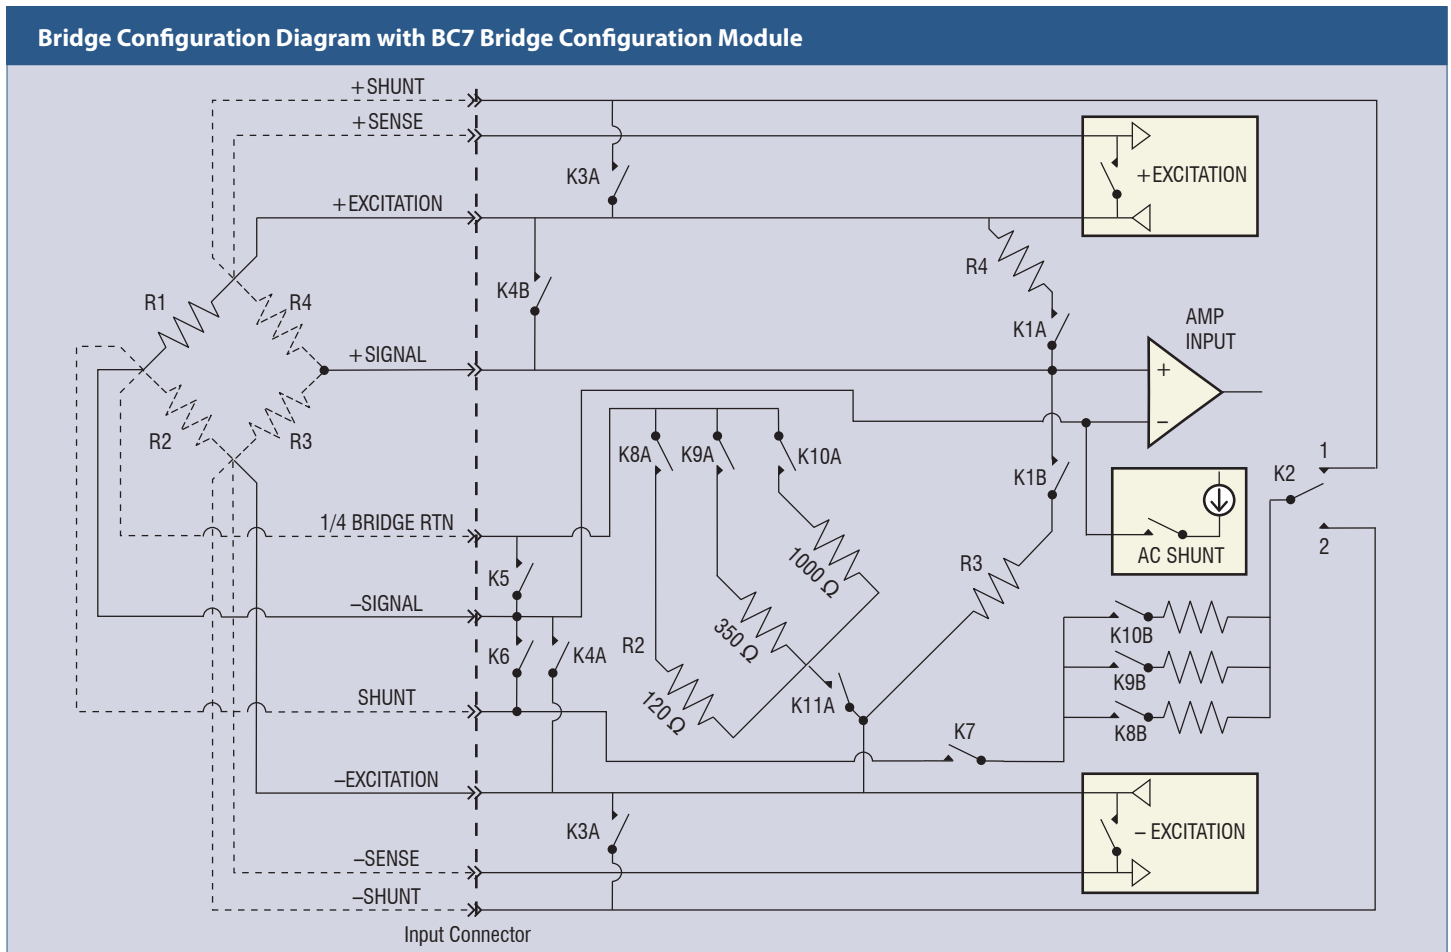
Bridge Configuration Diagram with BC7 Bridge Configuration Module

+SHUNT
+SENSE
+EXCITATION
+SIGNAL
1/4 BRIDGE RTN
–SIGNAL
SHUNT
–EXCITATION
–SENSE
–SHUNT
Input Connector

R1
R4
R2
R3

K3A
+EXCITATION
K4B
R4
K1A
AMP INPUT
+
–
K8A
K9A
K10A
K1B
1
K2
2
AC SHUNT
1000 Ω
R3
K5
350 Ω
K10B
K6
K4A
R2
K9B
120 Ω
K11A
K8B
K7
K3A
– EXCITATION